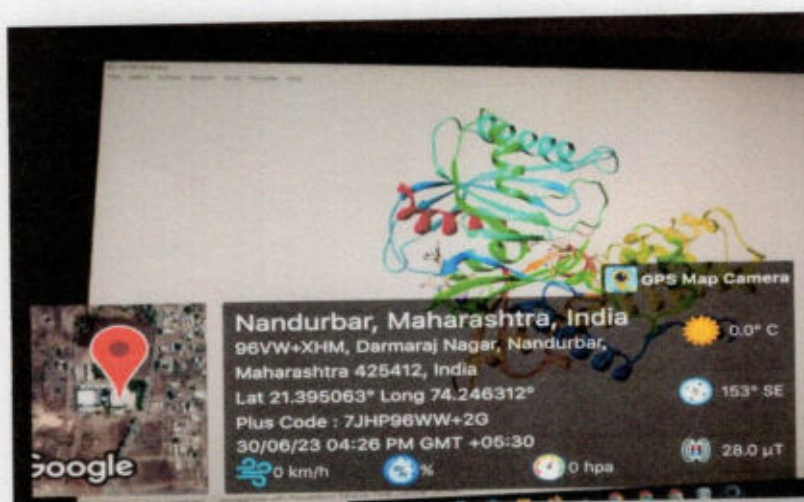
GPS Map Camera

Nandurbar, Maharashtra, India
96VW+XHM, Darmaraj Nagar, Nandurbar, Maharashtra 425412, India
Lat 21.395063° Long 74.246312°
Plus Code : 7JHP96WW+2G
30/06/23 04:26 PM GMT +05:30

0.0° C
153° SE
28.0 µT

Google
0 km/h
%
0 hpa